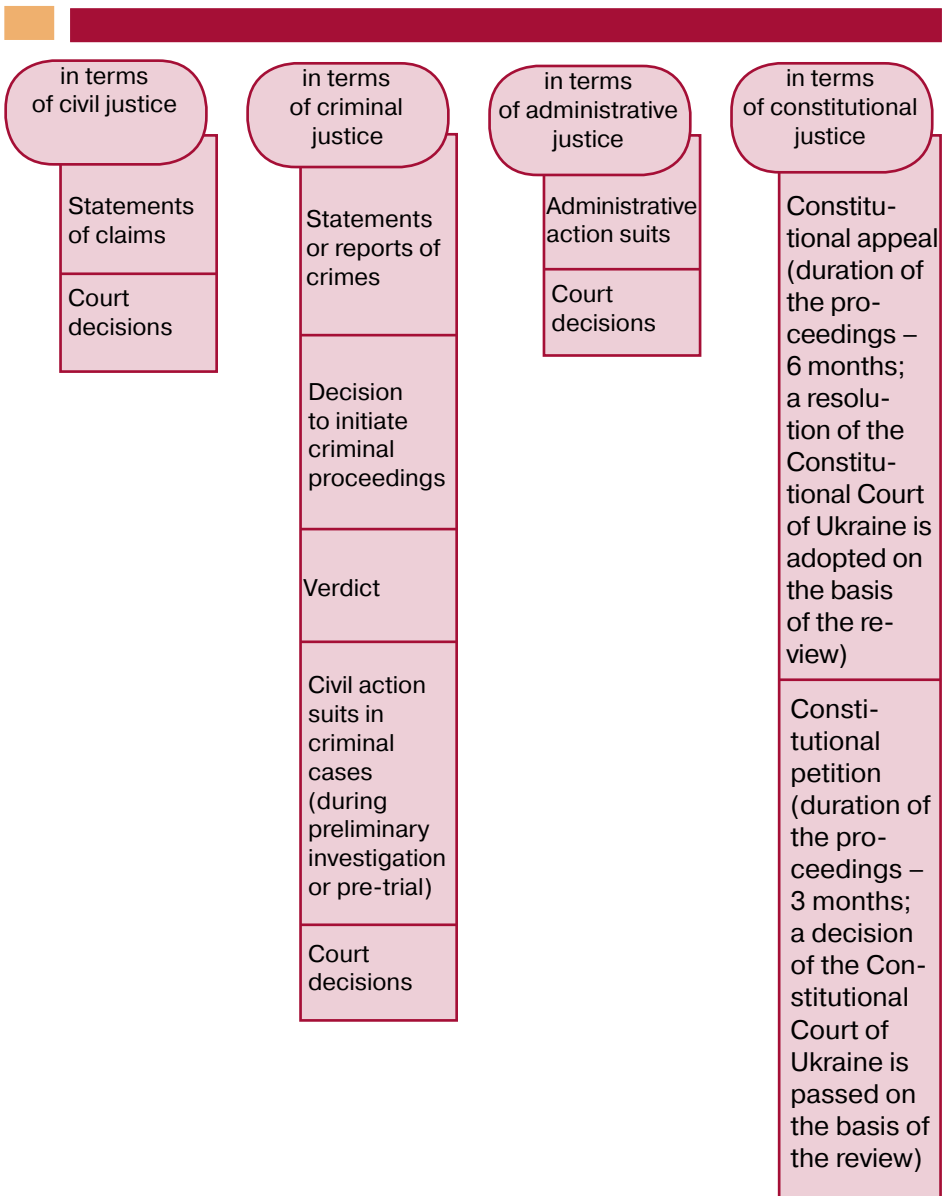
in terms of civil justice

Statements of claims

Court decisions

in terms of criminal justice

Statements or reports of crimes

Decision to initiate criminal proceedings

Verdict

Civil action suits in criminal cases (during preliminary investigation or pre-trial)

Court decisions

in terms of administrative justice

Administrative action suits

Court decisions

in terms of constitutional justice

Constitutional appeal (duration of the proceedings – 6 months; a resolution of the Constitutional Court of Ukraine is adopted on the basis of the review)

Constitutional petition (duration of the proceedings – 3 months; a decision of the Constitutional Court of Ukraine is passed on the basis of the review)